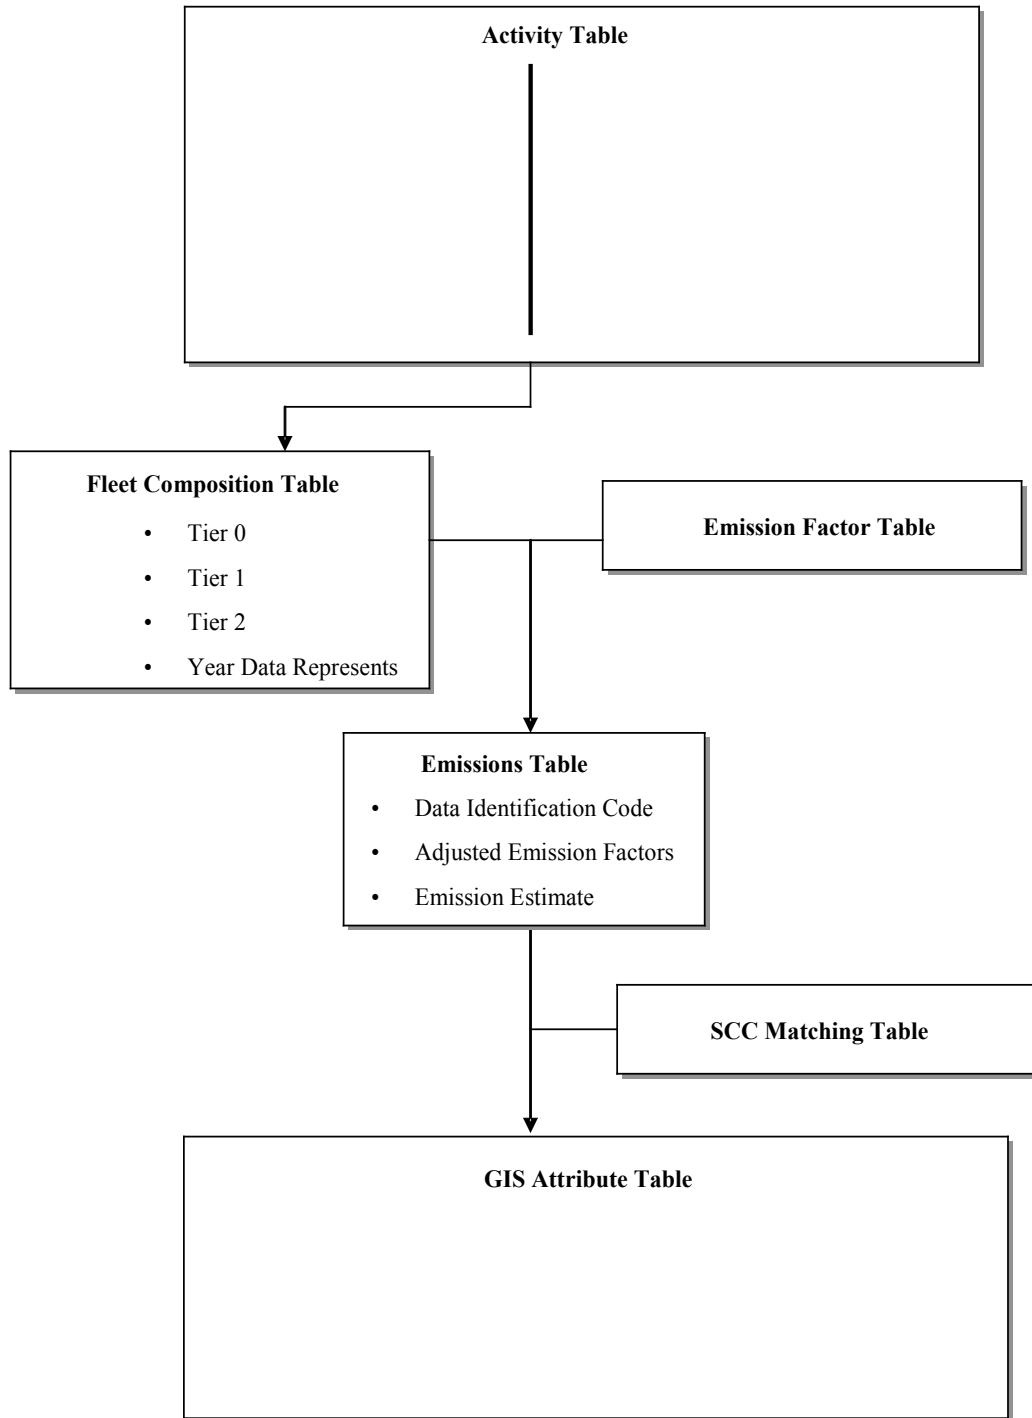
**Activity Table**

**Fleet Composition Table**
- Tier 0
- Tier 1
- Tier 2
- Year Data Represents

**Emission Factor Table**

**Emissions Table**
- Data Identification Code
- Adjusted Emission Factors
- Emission Estimate

**SCC Matching Table**

**GIS Attribute Table**